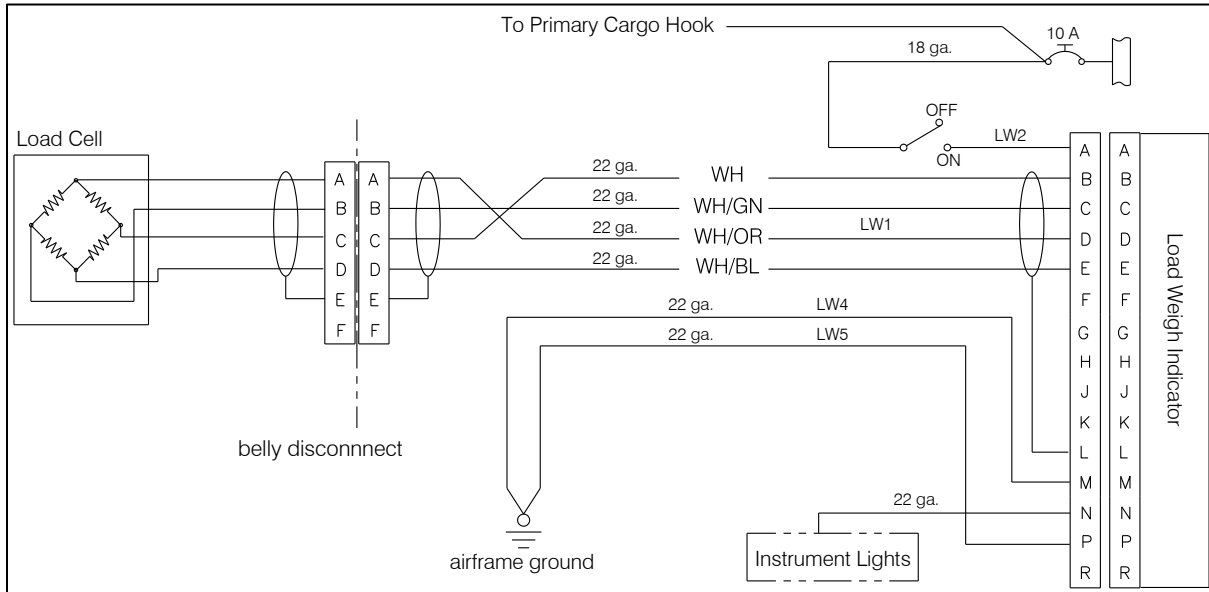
To Primary Cargo Hook

10 A

18 ga.

OFF

ON

LW2

Load Cell

A B C D E F

A B C D E F

22 ga. WH

22 ga. WH/GN

22 ga. WH/OR

LW1

22 ga. WH/BL

22 ga. LW4

22 ga. LW5

A B C D E F G H J K L M N P R

A B C D E F G H J K L M N P R

Load Weigh Indicator

belly disconnnect

22 ga.

airframe ground

Instrument Lights